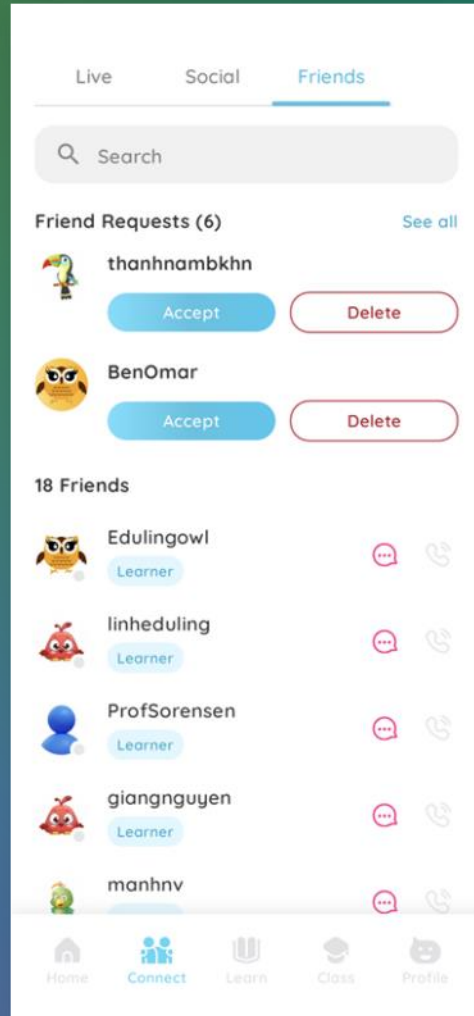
Live Social Friends

Search

Friend Requests (6) See all

thanhnambkhn
Accept Delete

BenOmar
Accept Delete

18 Friends

Edulingowl
Learner

linheduling
Learner

ProfSorensen
Learner

giangnguyen
Learner

manhnv

Home Connect Learn Class Profile